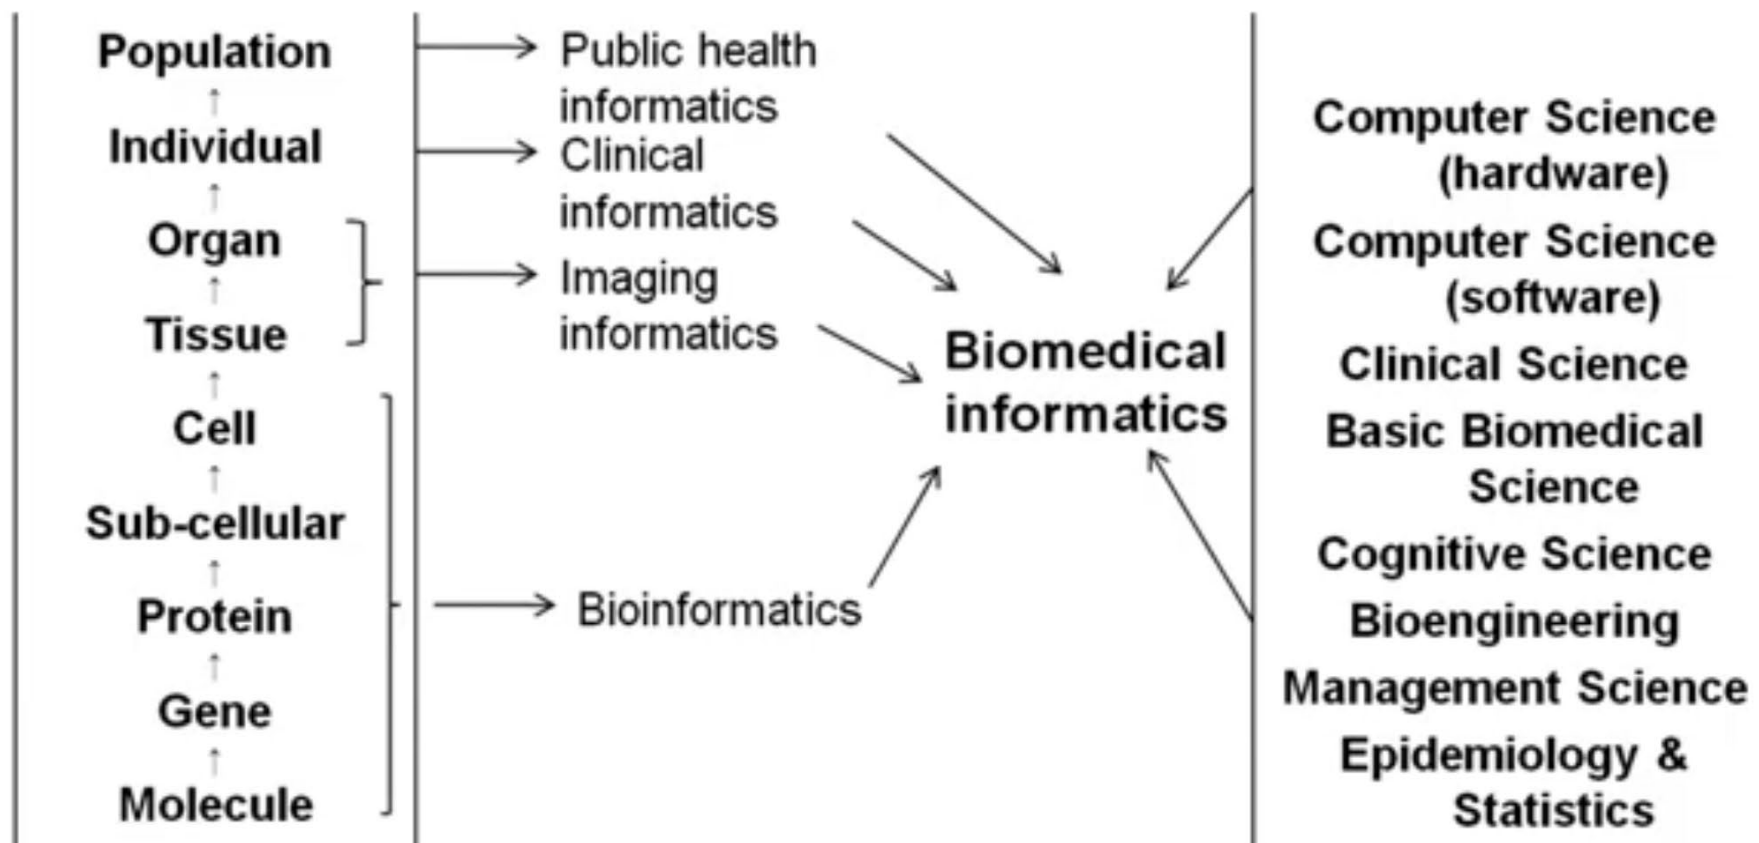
Population
Individual
Organ
Tissue
Cell
Sub-cellular
Protein
Gene
Molecule

Public health informatics
Clinical informatics
Imaging informatics
Bioinformatics

Biomedical informatics

Computer Science (hardware)
Computer Science (software)
Clinical Science
Basic Biomedical Science
Cognitive Science
Bioengineering
Management Science
Epidemiology & Statistics